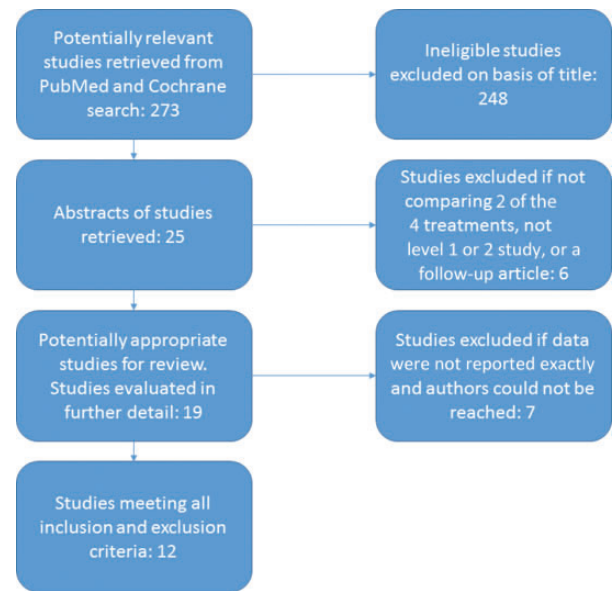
Potentially relevant studies retrieved from PubMed and Cochrane search: 273

Ineligible studies excluded on basis of title: 248

Abstracts of studies retrieved: 25

Studies excluded if not comparing 2 of the 4 treatments, not level 1 or 2 study, or a follow-up article: 6

Potentially appropriate studies for review. Studies evaluated in further detail: 19

Studies excluded if data were not reported exactly and authors could not be reached: 7

Studies meeting all inclusion and exclusion criteria: 12